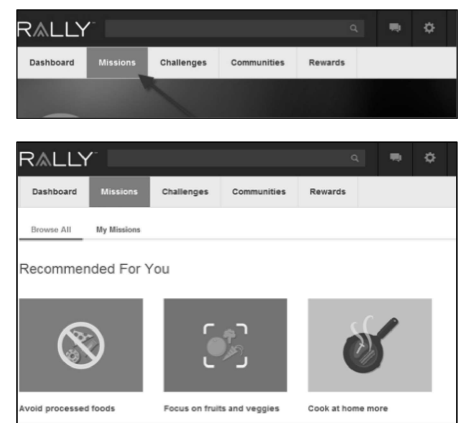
RALLY

Dashboard Missions Challenges Communities Rewards

RALLY

Dashboard Missions Challenges Communities Rewards

Browse All My Missions

Recommended For You

Avoid processed foods

Focus on fruits and veggies

Cook at home more